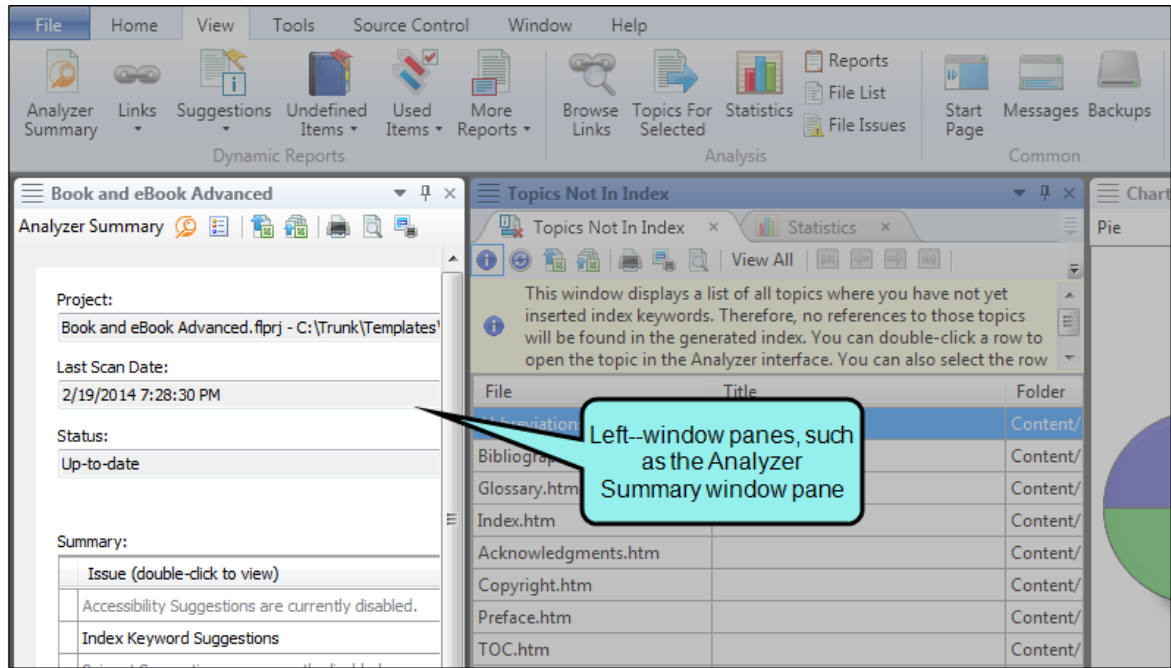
File Home View Tools Source Control Window Help

Analyzer Summary Links Suggestions Undefined Items Used Items More Reports
Dynamic Reports

Browse Links Topics For Selected Statistics Reports File List File Issues
Analysis

Start Page Messages Backups
Common

Book and eBook Advanced

Analyzer Summary

Project:
Book and eBook Advanced.flprj - C:\Trunk\Templates\

Last Scan Date:
2/19/2014 7:28:30 PM

Status:
Up-to-date

Summary:

| Issue (double-click to view) |
|---|
| Accessibility Suggestions are currently disabled. |
| Index Keyword Suggestions |

Topics Not In Index

Topics Not In Index × Statistics ×

View All

This window displays a list of all topics where you have not yet inserted index keywords. Therefore, no references to those topics will be found in the generated index. You can double-click a row to open the topic in the Analyzer interface. You can also select the row

| File | Title | Folder |
|---|---|---|
| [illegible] | | Content/ |
| Bibliogra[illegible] | | Content/ |
| Glossary.htm | | Content/ |
| Index.htm | | Content/ |
| Acknowledgments.htm | | Content/ |
| Copyright.htm | | Content/ |
| Preface.htm | | Content/ |
| TOC.htm | | Content/ |

Left--window panes, such as the Analyzer Summary window pane

Chart
Pie